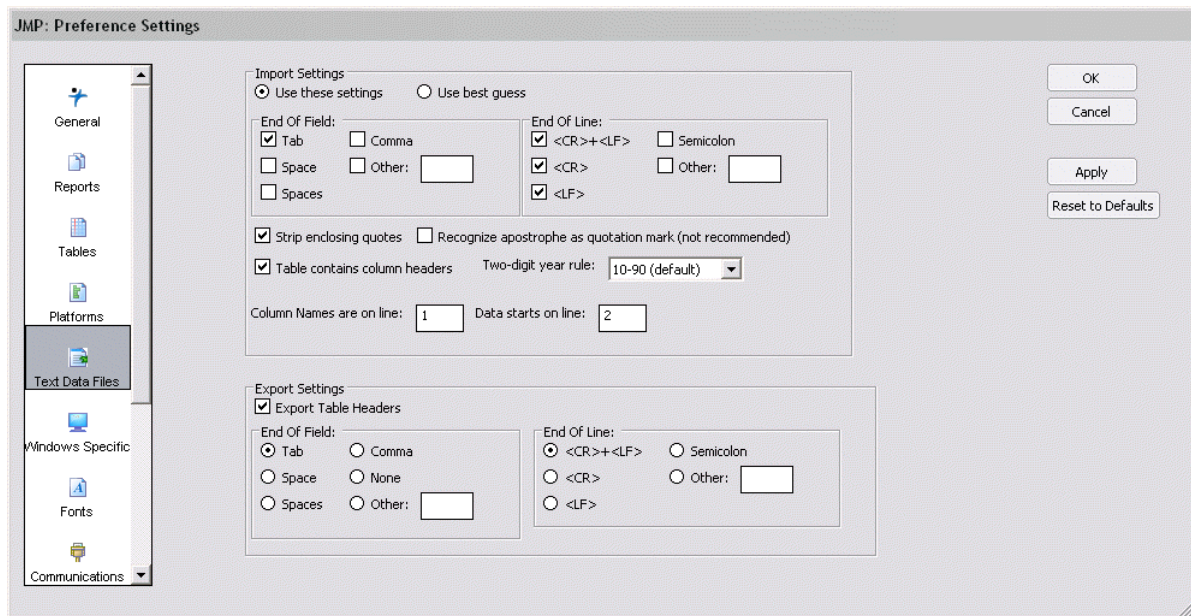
JMP: Preference Settings

General

Reports

Tables

Platforms

Text Data Files

Windows Specific

Fonts

Communications

Import Settings
Use these settings
Use best guess

End Of Field:
Tab
Comma
Space
Other:
Spaces

End Of Line:
<CR>+<LF>
Semicolon
<CR>
Other:
<LF>

Strip enclosing quotes
Recognize apostrophe as quotation mark (not recommended)

Table contains column headers
Two-digit year rule:
10-90 (default)

Column Names are on line: 1
Data starts on line: 2

Export Settings
Export Table Headers

End Of Field:
Tab
Comma
Space
None
Spaces
Other:

End Of Line:
<CR>+<LF>
Semicolon
<CR>
Other:
<LF>

OK
Cancel
Apply
Reset to Defaults